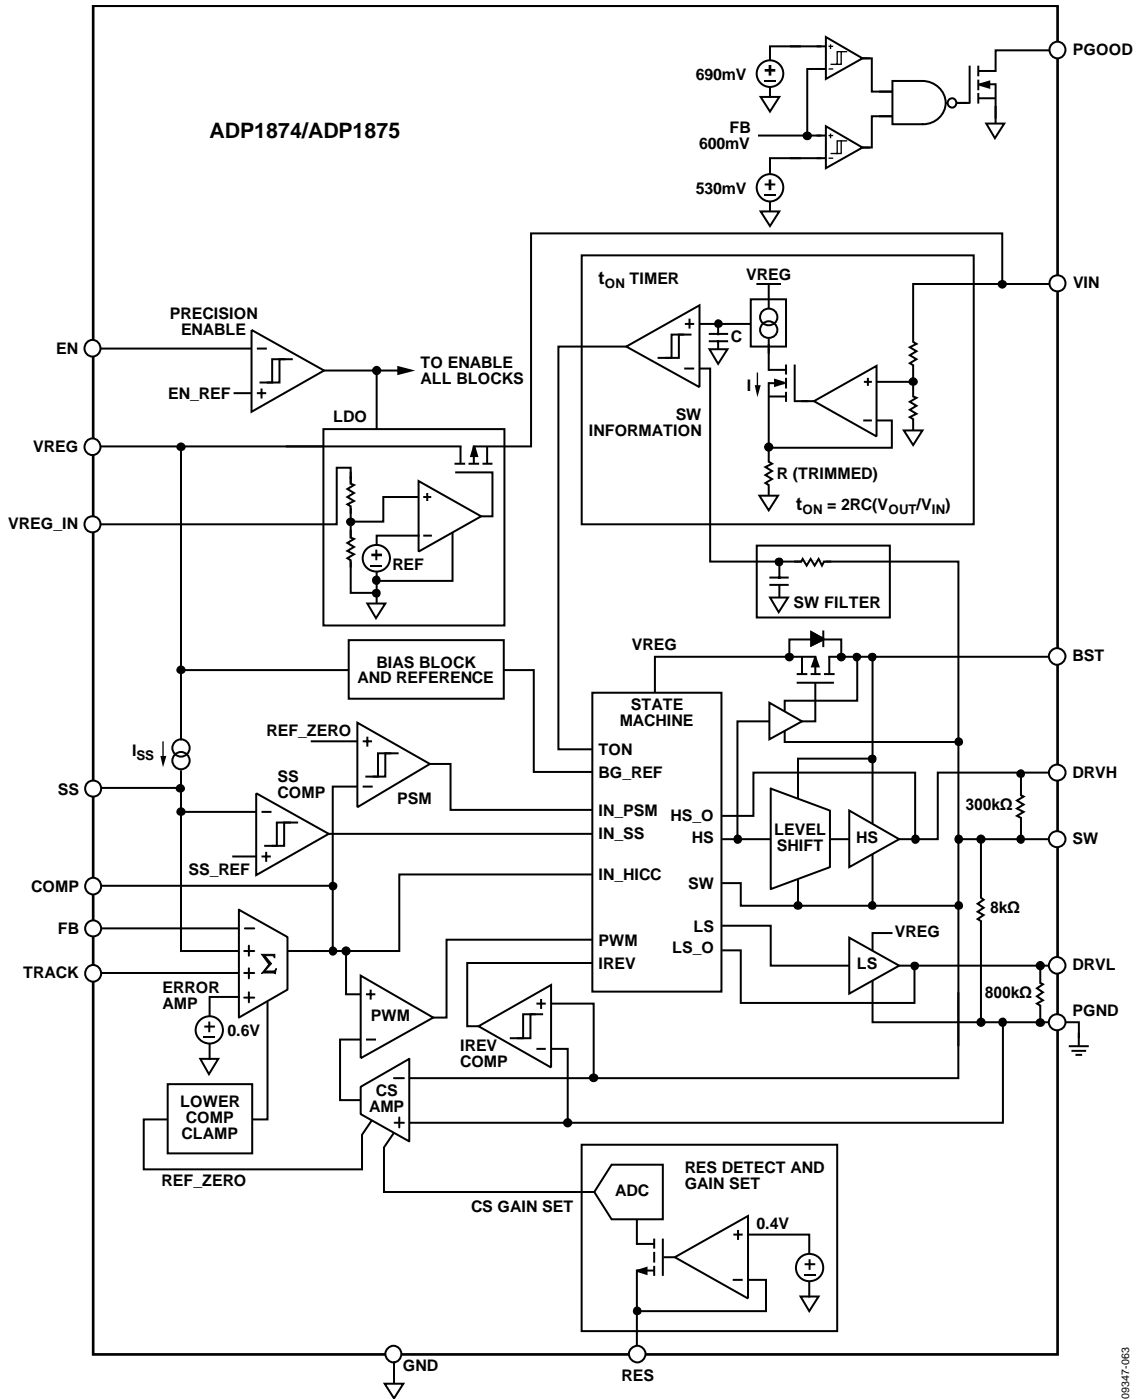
ADP1874/ADP1875

690mV

FB
600mV

530mV

PGOOD

$t_{ON}$ TIMER

VREG

VIN

PRECISION ENABLE

EN

EN_REF

TO ENABLE ALL BLOCKS

C

I

SW INFORMATION

LDO

VREG

R (TRIMMED)

$t_{ON} = 2RC(V_{OUT}/V_{IN})$

VREG_IN

REF

SW FILTER

BIAS BLOCK AND REFERENCE

VREG

BST

STATE MACHINE

$I_{SS}$

REF_ZERO

TON

BG_REF

SS

SS COMP

PSM

DRVH

HS_O

IN_PSM

IN_SS

HS

LEVEL SHIFT

HS

300kΩ

SW

SS_REF

COMP

IN_HICC

SW

8kΩ

FB

LS

VREG

PWM

LS_O

TRACK

Σ

IREV

LS

DRVL

ERROR AMP

800kΩ

PGND

0.6V

PWM

IREV COMP

CS AMP

LOWER COMP CLAMP

REF_ZERO

RES DETECT AND GAIN SET

ADC

CS GAIN SET

0.4V

GND

RES

09347-063